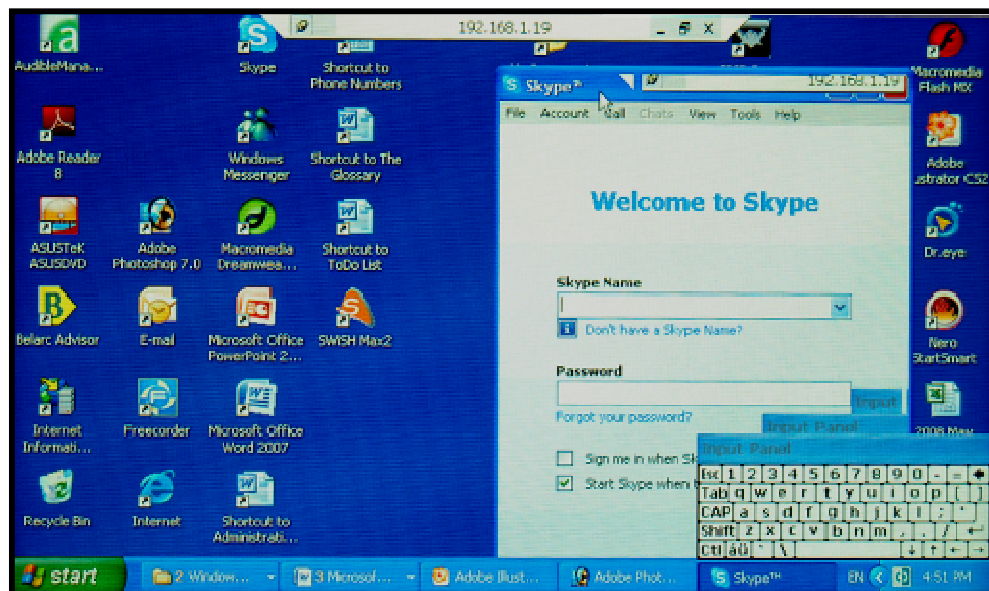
AudibleMana...

Skype

192.168.1.19

Shortcut to Phone Numbers

Macromedia Flash MX

Adobe Reader 8

Windows Messenger

Shortcut to The Glossary

Adobe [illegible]ustrator CS2

ASUSTeK ASUSDVD

Adobe Photoshop 7.0

Macromedia Dreamwea...

Shortcut to ToDo List

Dr.eye

Belarc Advisor

E-mail

Microsoft Office PowerPoint 2...

SWISH Max2

Nero StartSmart

Internet Informati...

Freecorder

Microsoft Office Word 2007

2008 May

Recycle Bin

Internet

Shortcut to Administrati...

Skype™

192.168.1.19

File Account Call Chats View Tools Help

Welcome to Skype

Skype Name

Don't have a Skype Name?

Password

Forgot your password?

Input

Sign me in when Sk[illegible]

Start Skype when t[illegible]

Input Panel

Input Panel

Esc 1 2 3 4 5 6 7 8 9 0 - =

Tab q w e r t y u i o p [ ]

CAP a s d f g h j k l ; '

Shift z x c v b n m , . /

Ctl áü ` \

start

2 Window...

3 Microsof...

Adobe Illust...

Adobe Phot...

Skype™

EN

4:51 PM